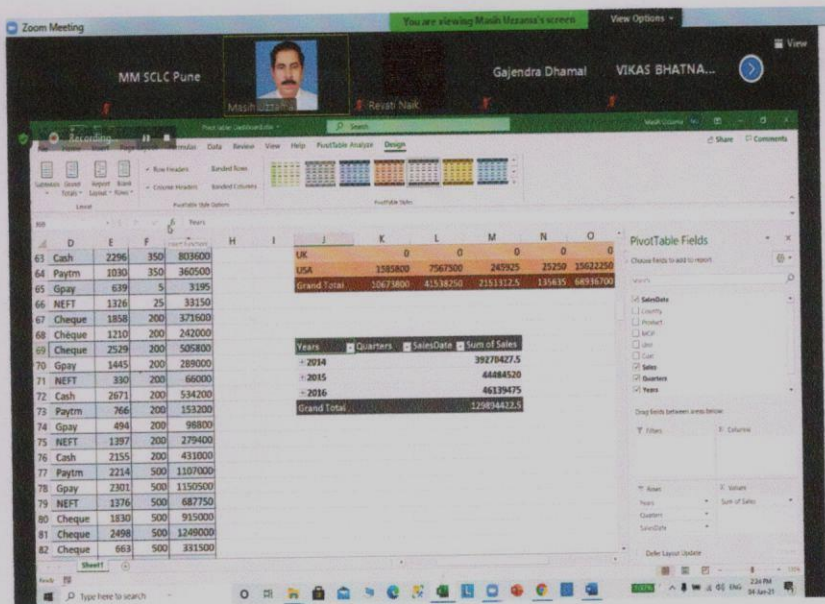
Zoom Meeting
You are viewing Masih Uzzama's screen
View Options
View

MM SCLC Pune
Masih Uzzama
Revati Naik
Gajendra Dhamal
VIKAS BHATNA...

Recording
Pivot table Dashboard.xlsx
Search
Formulas Data Review View Help PivotTable Analyze Design
Share Comments
Subtotals Grand Totals Report Layout Blank Rows
Row Headers Banded Rows
Column Headers Banded Columns
Layout
PivotTable Style Options
PivotTable Styles
Years

| | D | E | F | G | H | I |
|---|---|---|---|---|---|---|
| 63 | Cash | 2296 | 350 | 803600 | | |
| 64 | Paytm | 1030 | 350 | 360500 | | |
| 65 | Gpay | 639 | 5 | 3195 | | |
| 66 | NEFT | 1326 | 25 | 33150 | | |
| 67 | Cheque | 1858 | 200 | 371600 | | |
| 68 | Cheque | 1210 | 200 | 242000 | | |
| 69 | Cheque | 2529 | 200 | 505800 | | |
| 70 | Gpay | 1445 | 200 | 289000 | | |
| 71 | NEFT | 330 | 200 | 66000 | | |
| 72 | Cash | 2671 | 200 | 534200 | | |
| 73 | Paytm | 766 | 200 | 153200 | | |
| 74 | Gpay | 494 | 200 | 98800 | | |
| 75 | NEFT | 1397 | 200 | 279400 | | |
| 76 | Cash | 2155 | 200 | 431000 | | |
| 77 | Paytm | 2214 | 500 | 1107000 | | |
| 78 | Gpay | 2301 | 500 | 1150500 | | |
| 79 | NEFT | 1376 | 500 | 687750 | | |
| 80 | Cheque | 1830 | 500 | 915000 | | |
| 81 | Cheque | 2498 | 500 | 1249000 | | |
| 82 | Cheque | 663 | 500 | 331500 | | |

| J | K | L | M | N | O |
|---|---|---|---|---|---|
| UK | 0 | 0 | 0 | 0 | 0 |
| USA | 1585800 | 7567500 | 249925 | 25250 | 15622250 |
| Grand Total | 10673800 | 41538250 | 2151312.5 | 135635 | 68936700 |

| Years | Quarters | SalesDate | Sum of Sales |
|---|---|---|---|
| +2014 | | | 39270427.5 |
| +2015 | | | 44484520 |
| +2016 | | | 46139475 |
| Grand Total | | | 129894422.5 |

PivotTable Fields
Choose fields to add to report:
Search
SalesDate
Country
Product
MCP
Unit
Cost
Sales
Quarters
Years
Drag fields between areas below:
Filters
Columns
Rows
Values
Years
Quarters
SalesDate
Sum of Sales
Defer Layout Update
Update

Sheet1
Ready
Type here to search
2:24 PM
04-Jan-21